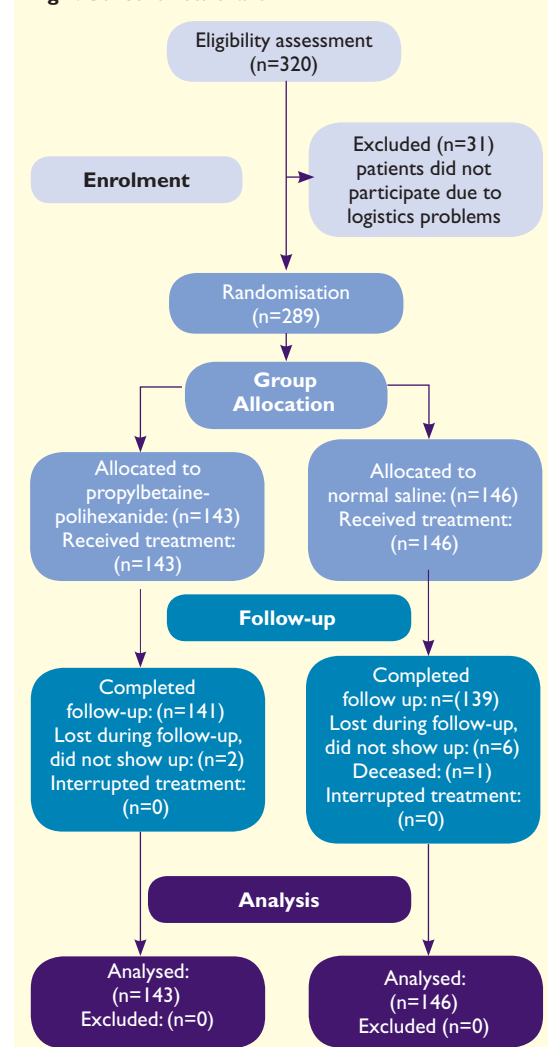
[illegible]

Eligibility assessment (n=320)

Enrolment

Excluded (n=31) patients did not participate due to logistics problems

Randomisation (n=289)

Group Allocation

Allocated to propylbetaine-polihexanide: (n=143) Received treatment: (n=143)

Allocated to normal saline: (n=146) Received treatment: (n=146)

Follow-up

Completed follow-up: (n=141) Lost during follow-up, did not show up: (n=2) Interrupted treatment: (n=0)

Completed follow up: n=(139) Lost during follow-up, did not show up: (n=6) Deceased: (n=1) Interrupted treatment: (n=0)

Analysis

Analysed: (n=143) Excluded: (n=0)

Analysed: (n=146) Excluded (n=0)